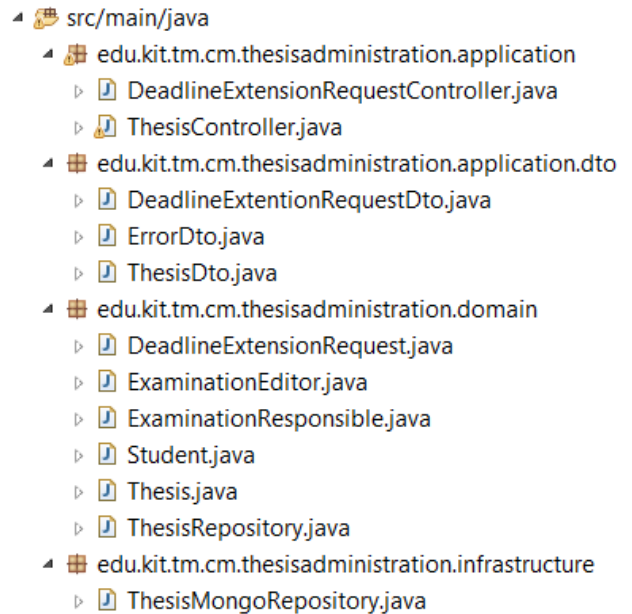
src/main/java

edu.kit.tm.cm.thesisadministration.application

DeadlineExtensionRequestController.java

ThesisController.java

edu.kit.tm.cm.thesisadministration.application.dto

DeadlineExtentionRequestDto.java

ErrorDto.java

ThesisDto.java

edu.kit.tm.cm.thesisadministration.domain

DeadlineExtensionRequest.java

ExaminationEditor.java

ExaminationResponsible.java

Student.java

Thesis.java

ThesisRepository.java

edu.kit.tm.cm.thesisadministration.infrastructure

ThesisMongoRepository.java